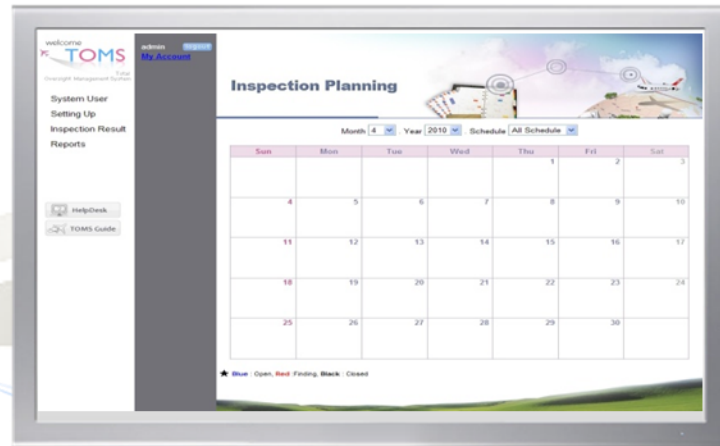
welcome
TOMS
Total Oversight Management System

admin logout
My Account

System User
Setting Up
Inspection Result
Reports

HelpDesk
TOMS Guide

Inspection Planning

Month 4 Year 2010 Schedule All Schedule

| Sun | Mon | Tue | Wed | Thu | Fri | Sat |
|---|---|---|---|---|---|---|
| | | | | 1 | 2 | 3 |
| 4 | 5 | 6 | 7 | 8 | 9 | 10 |
| 11 | 12 | 13 | 14 | 15 | 16 | 17 |
| 18 | 19 | 20 | 21 | 22 | 23 | 24 |
| 25 | 26 | 27 | 28 | 29 | 30 | |

★ Blue : Open, Red :Finding, Black : Closed